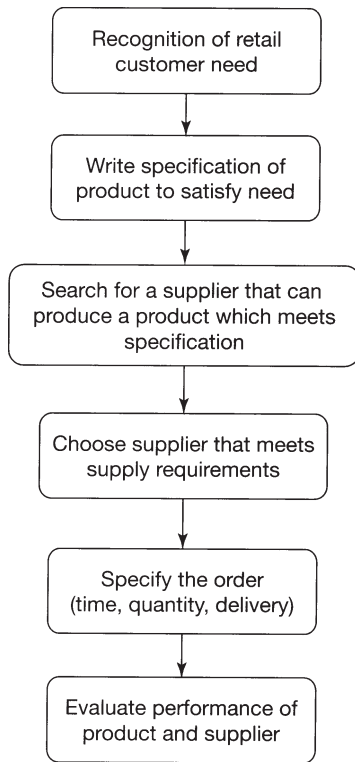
Recognition of retail customer need

Write specification of product to satisfy need

Search for a supplier that can produce a product which meets specification

Choose supplier that meets supply requirements

Specify the order (time, quantity, delivery)

Evaluate performance of product and supplier